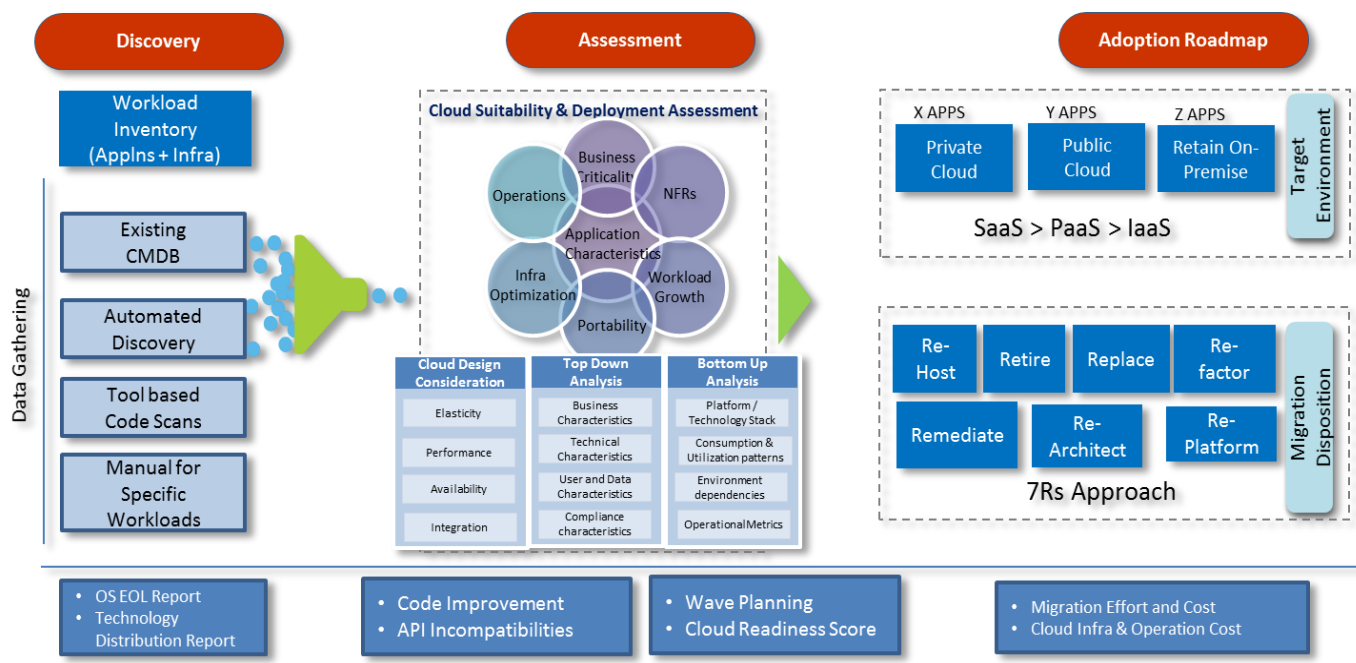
Discovery

Assessment

Adoption Roadmap

Workload Inventory (Applns + Infra)

Data Gathering

Existing CMDB

Automated Discovery

Tool based Code Scans

Manual for Specific Workloads

Cloud Suitability & Deployment Assessment

Operations

Business Criticality

NFRs

Application Characteristics

Infra Optimization

Workload Growth

Portability

| Cloud Design Consideration | Top Down Analysis | Bottom Up Analysis |
|---|---|---|
| Elasticity | Business Characteristics | Platform / Technology Stack |
| Performance | Technical Characteristics | Consumption & Utilization patterns |
| Availability | User and Data Characteristics | Environment dependencies |
| Integration | Compliance characteristics | OperationalMetrics |

X APPS

Y APPS

Z APPS

Private Cloud

Public Cloud

Retain On-Premise

Target Environment

SaaS > PaaS > IaaS

Re-Host

Retire

Replace

Re-factor

Remediate

Re-Architect

Re-Platform

Migration Disposition

7Rs Approach

• OS EOL Report
• Technology Distribution Report

• Code Improvement
• API Incompatibilities

• Wave Planning
• Cloud Readiness Score

• Migration Effort and Cost
• Cloud Infra & Operation Cost